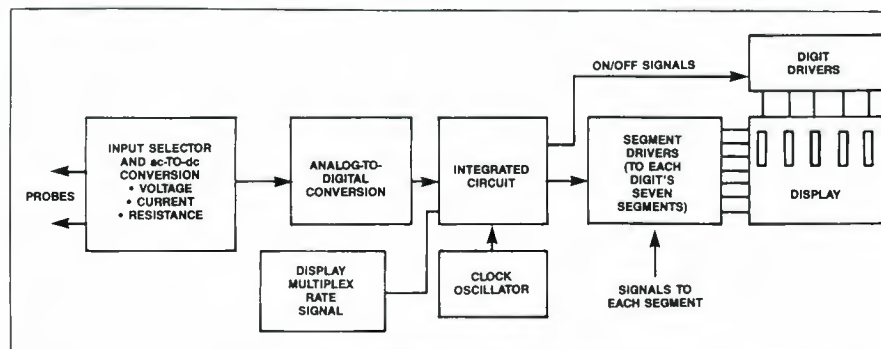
ON/OFF SIGNALS

DIGIT DRIVERS

PROBES

INPUT SELECTOR AND ac-TO-dc CONVERSION
• VOLTAGE
• CURRENT
• RESISTANCE

ANALOG-TO-DIGITAL CONVERSION

INTEGRATED CIRCUIT

SEGMENT DRIVERS (TO EACH DIGIT'S SEVEN SEGMENTS)

DISPLAY

DISPLAY MULTIPLEX RATE SIGNAL

CLOCK OSCILLATOR

SIGNALS TO EACH SEGMENT